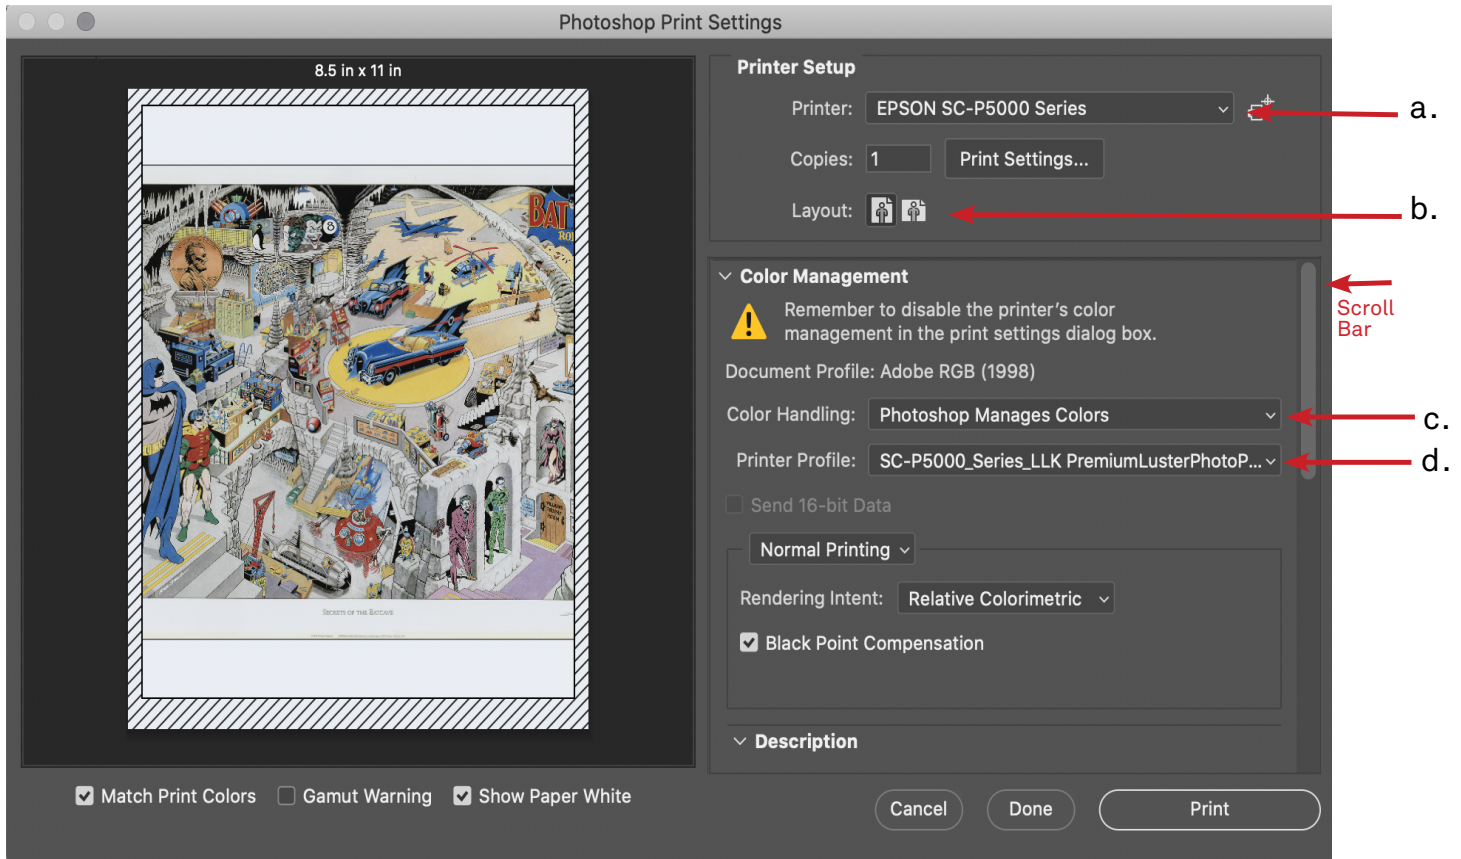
Photoshop Print Settings

8.5 in x 11 in

BAT

SECRETS OF THE BATCAVE

Printer Setup

Printer: EPSON SC-P5000 Series

a.

Copies: 1

Print Settings...

Layout:

b.

Color Management

Scroll Bar

Remember to disable the printer's color management in the print settings dialog box.

Document Profile: Adobe RGB (1998)

Color Handling: Photoshop Manages Colors

c.

Printer Profile: SC-P5000_Series_LLK PremiumLusterPhotoP...

d.

Send 16-bit Data

Normal Printing

Rendering Intent: Relative Colorimetric

Black Point Compensation

Description

Match Print Colors

Gamut Warning

Show Paper White

Cancel

Done

Print